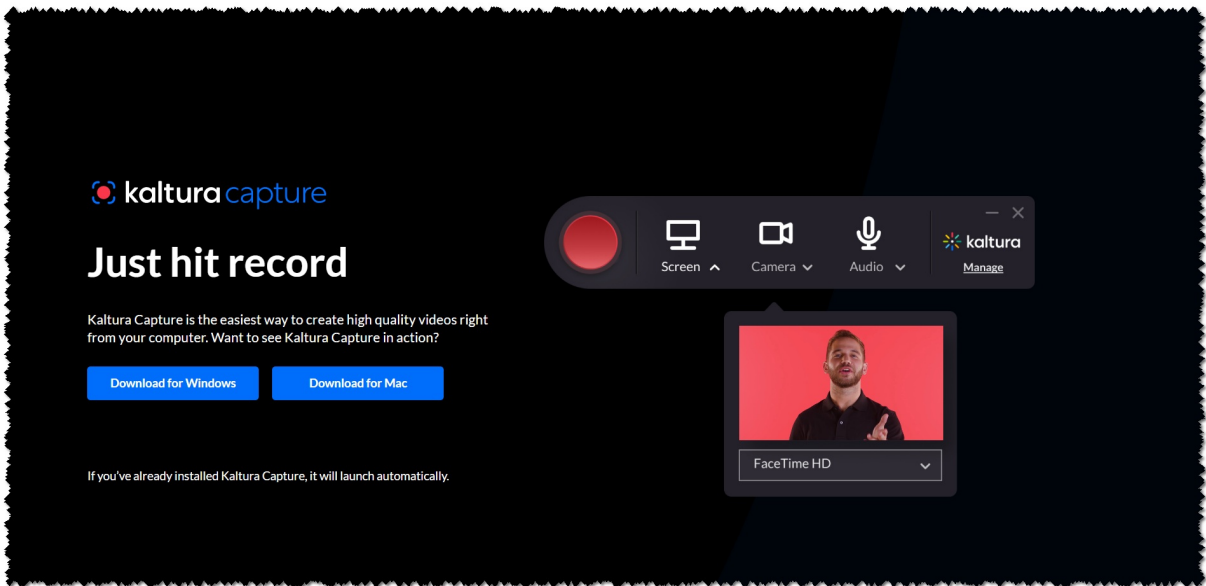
kaltura capture

Just hit record

Kaltura Capture is the easiest way to create high quality videos right from your computer. Want to see Kaltura Capture in action?

Download for Windows

Download for Mac

If you've already installed Kaltura Capture, it will launch automatically.

Screen

Camera

Audio

kaltura

Manage

FaceTime HD